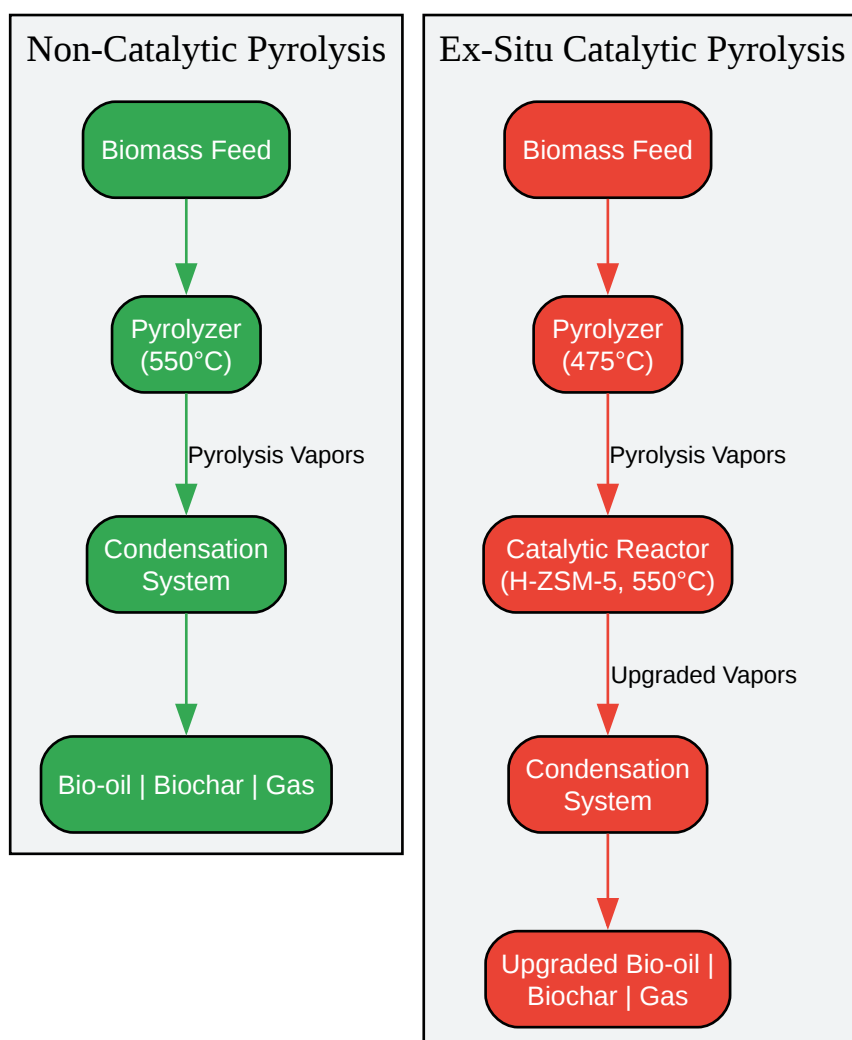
Non-Catalytic Pyrolysis

Biomass Feed

Pyrolyzer (550°C)

Pyrolysis Vapors

Condensation System

Bio-oil | Biochar | Gas

Ex-Situ Catalytic Pyrolysis

Biomass Feed

Pyrolyzer (475°C)

Pyrolysis Vapors

Catalytic Reactor (H-ZSM-5, 550°C)

Upgraded Vapors

Condensation System

Upgraded Bio-oil | Biochar | Gas